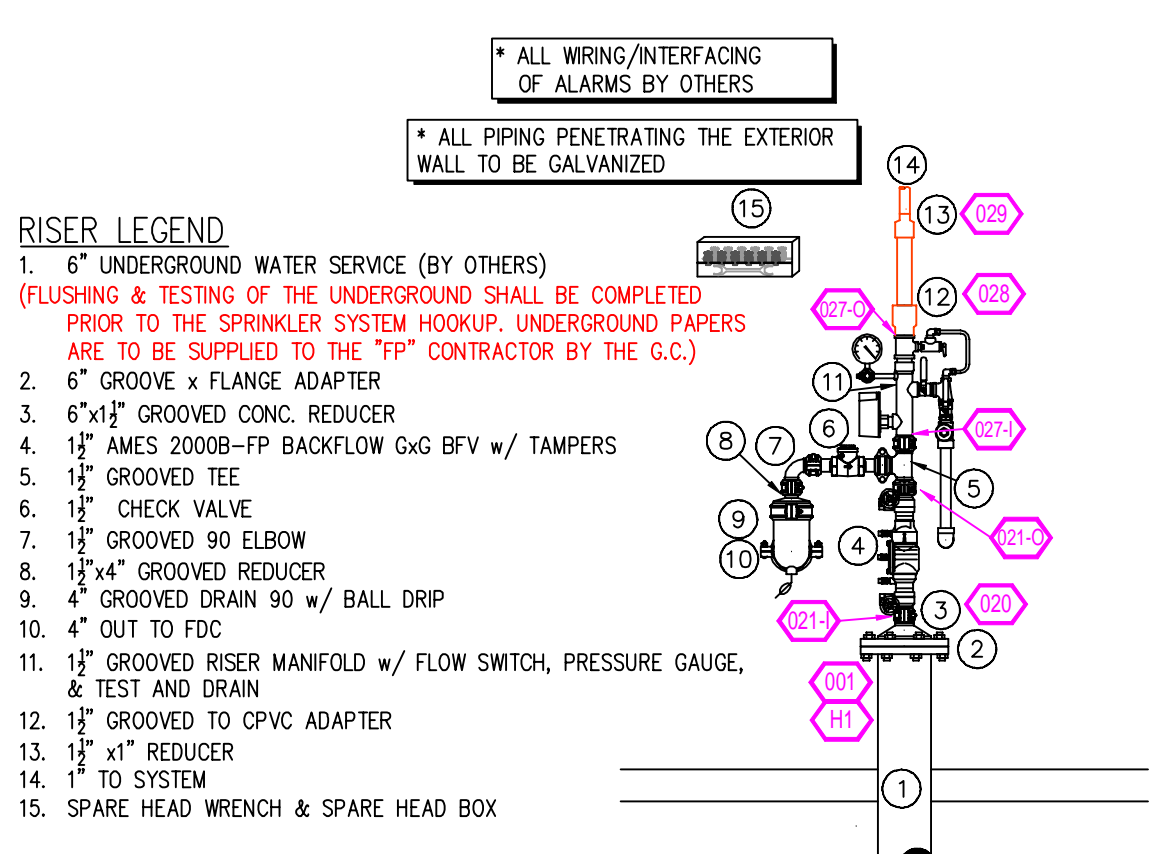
* ALL WIRING/INTERFACING OF ALARMS BY OTHERS

* ALL PIPING PENETRATING THE EXTERIOR WALL TO BE GALVANIZED

RISER LEGEND
1. 6" UNDERGROUND WATER SERVICE (BY OTHERS)
(FLUSHING & TESTING OF THE UNDERGROUND SHALL BE COMPLETED PRIOR TO THE SPRINKLER SYSTEM HOOKUP. UNDERGROUND PAPERS ARE TO BE SUPPLIED TO THE "FP" CONTRACTOR BY THE G.C.)
2. 6" GROOVE x FLANGE ADAPTER
3. 6"x$1\frac{1}{2}$" GROOVED CONC. REDUCER
4. $1\frac{1}{2}$" AMES 2000B-FP BACKFLOW GxG BFV w/ TAMPERS
5. $1\frac{1}{2}$" GROOVED TEE
6. $1\frac{1}{2}$" CHECK VALVE
7. $1\frac{1}{2}$" GROOVED 90 ELBOW
8. $1\frac{1}{2}$"x4" GROOVED REDUCER
9. 4" GROOVED DRAIN 90 w/ BALL DRIP
10. 4" OUT TO FDC
11. $1\frac{1}{2}$" GROOVED RISER MANIFOLD w/ FLOW SWITCH, PRESSURE GAUGE, & TEST AND DRAIN
12. $1\frac{1}{2}$" GROOVED TO CPVC ADAPTER
13. $1\frac{1}{2}$" x1" REDUCER
14. 1" TO SYSTEM
15. SPARE HEAD WRENCH & SPARE HEAD BOX

14
15
13
029
12
028
027-O
11
6
027-I
8
7
5
021-O
9
4
10
3
020
021-I
2
001
H1
1